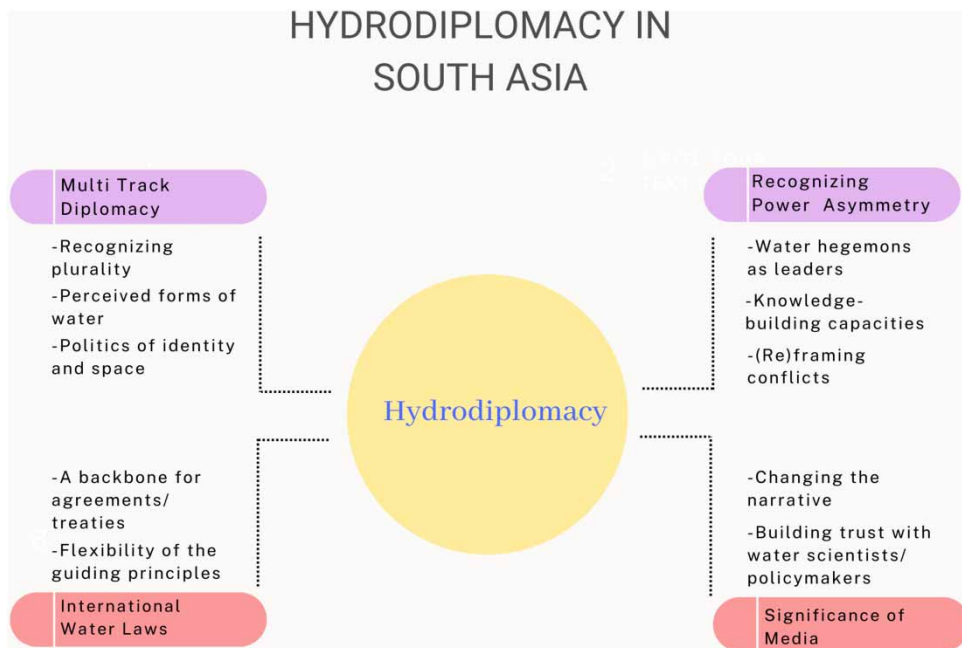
HYDRODIPLOMACY IN SOUTH ASIA

Multi Track Diplomacy

-Recognizing plurality
-Perceived forms of water
-Politics of identity and space

Recognizing Power Asymmetry

-Water hegemons as leaders
-Knowledge-building capacities
-(Re)framing conflicts

Hydrodiplomacy

-A backbone for agreements/ treaties
-Flexibility of the guiding principles

International Water Laws

-Changing the narrative
-Building trust with water scientists/ policymakers

Significance of Media